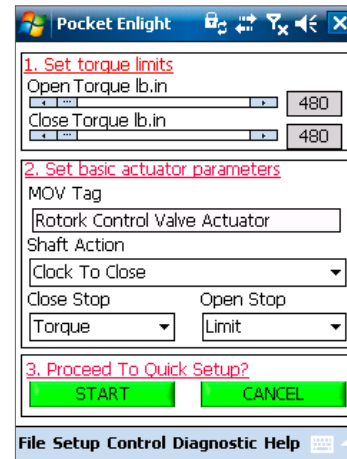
Pocket Enlight

1. Set torque limits

Open Torque lb.in

480

Close Torque lb.in

480

2. Set basic actuator parameters

MOV Tag

Rotork Control Valve Actuator

Shaft Action

Clock To Close

Close Stop

Open Stop

Torque

Limit

3. Proceed To Quick Setup?

START

CANCEL

File Setup Control Diagnostic Help